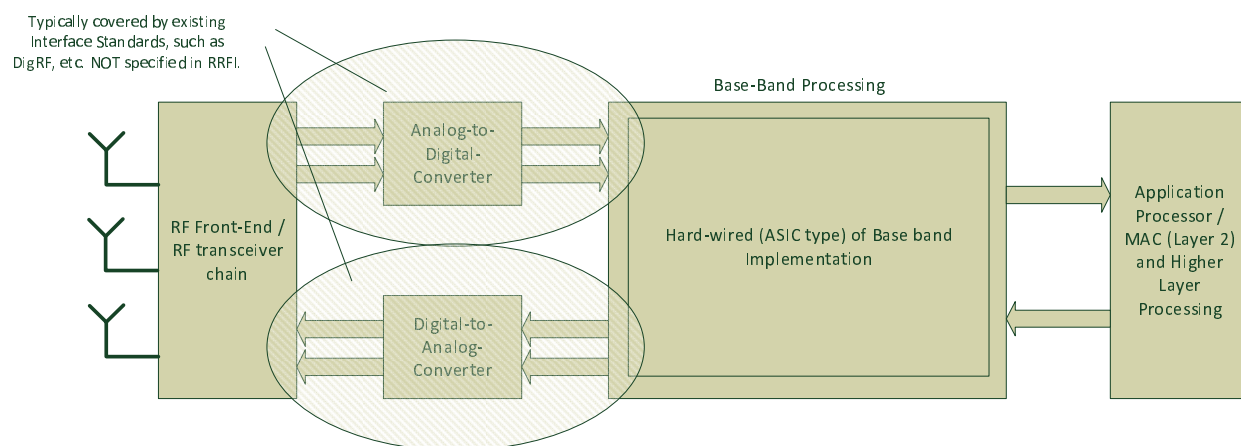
Typically covered by existing Interface Standards, such as DigRF, etc. NOT specified in RRFI.

Base-Band Processing

RF Front-End / RF transceiver chain

Analog-to-Digital-Converter

Digital-to-Analog-Converter

Hard-wired (ASIC type) of Base band Implementation

Application Processor / MAC (Layer 2) and Higher Layer Processing